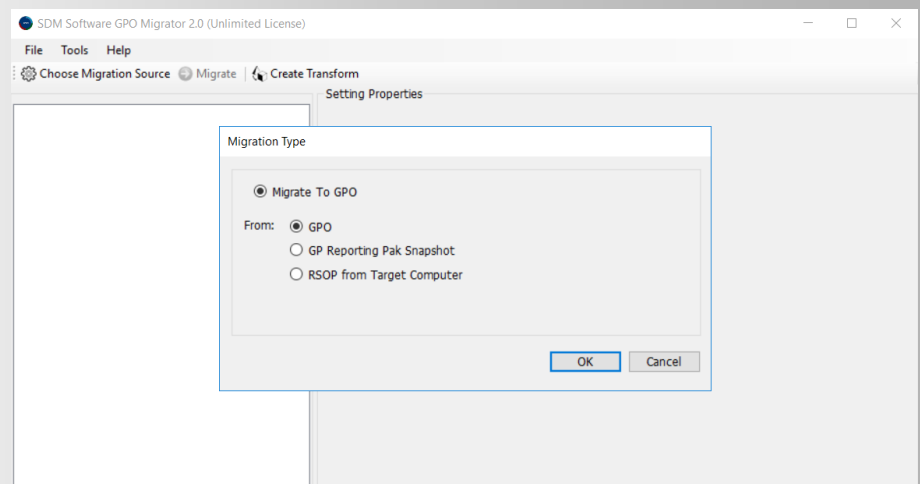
SDM Software GPO Migrator 2.0 (Unlimited License)

File Tools Help

Choose Migration Source Migrate Create Transform

Setting Properties

Migration Type

Migrate To GPO

From: GPO

GP Reporting Pak Snapshot

RSOP from Target Computer

OK Cancel